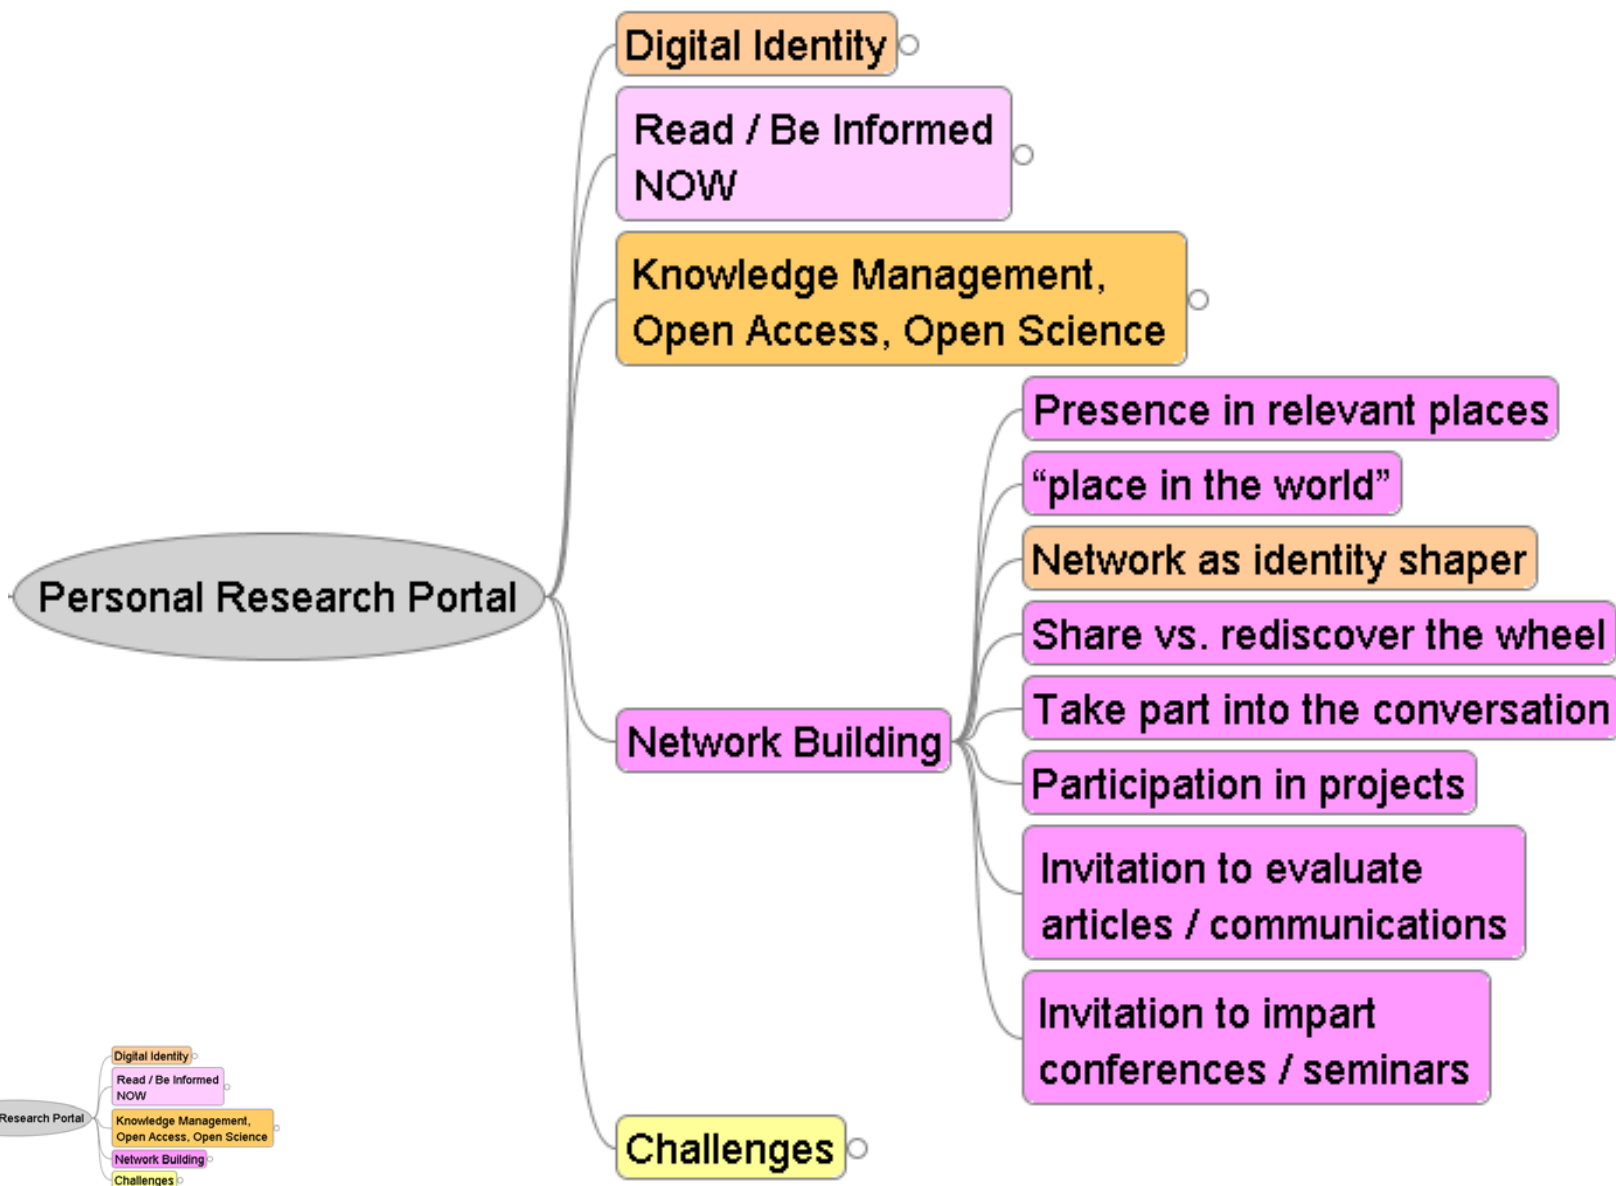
Personal Research Portal

Digital Identity

Read / Be Informed NOW

Knowledge Management, Open Access, Open Science

Network Building

Presence in relevant places

“place in the world”

Network as identity shaper

Share vs. rediscover the wheel

Take part into the conversation

Participation in projects

Invitation to evaluate articles / communications

Invitation to impart conferences / seminars

Challenges

Research Portal

Digital Identity

Read / Be Informed NOW

Knowledge Management, Open Access, Open Science

Network Building

Challenges